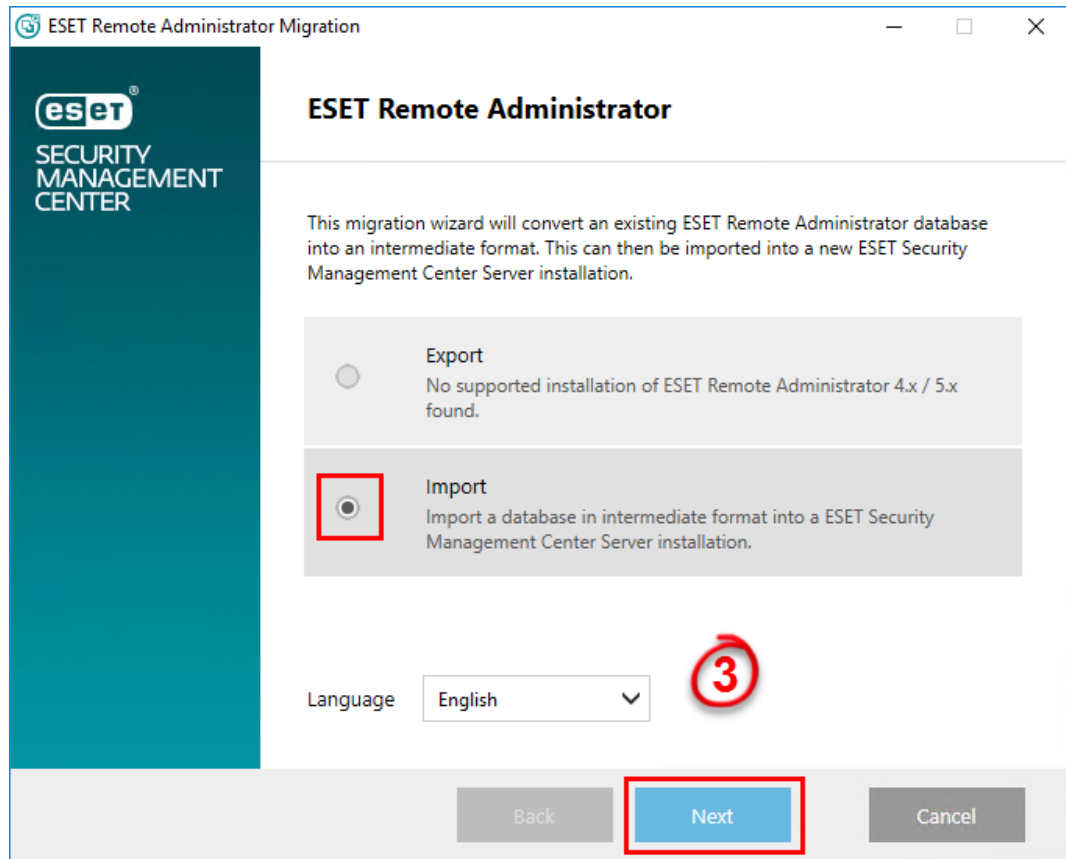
ESET Remote Administrator Migration

eset®
SECURITY MANAGEMENT CENTER

ESET Remote Administrator

This migration wizard will convert an existing ESET Remote Administrator database into an intermediate format. This can then be imported into a new ESET Security Management Center Server installation.

Export
No supported installation of ESET Remote Administrator 4.x / 5.x found.

Import
Import a database in intermediate format into a ESET Security Management Center Server installation.

3

Language English

Back Next Cancel